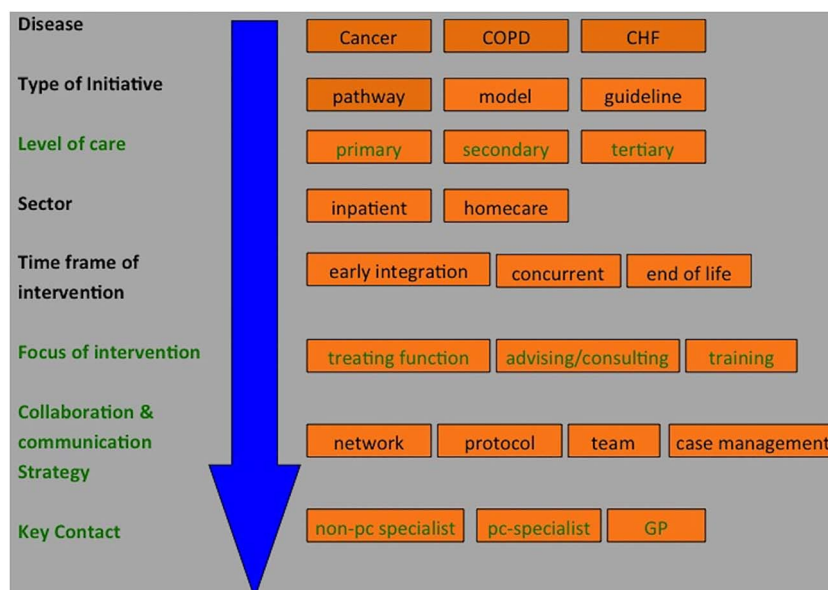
Disease

Cancer COPD CHF

Type of Initiative

pathway model guideline

Level of care

primary secondary tertiary

Sector

inpatient homecare

Time frame of intervention

early integration concurrent end of life

Focus of intervention

treating function advising/consulting training

Collaboration & communication Strategy

network protocol team case management

Key Contact

non-pc specialist pc-specialist GP